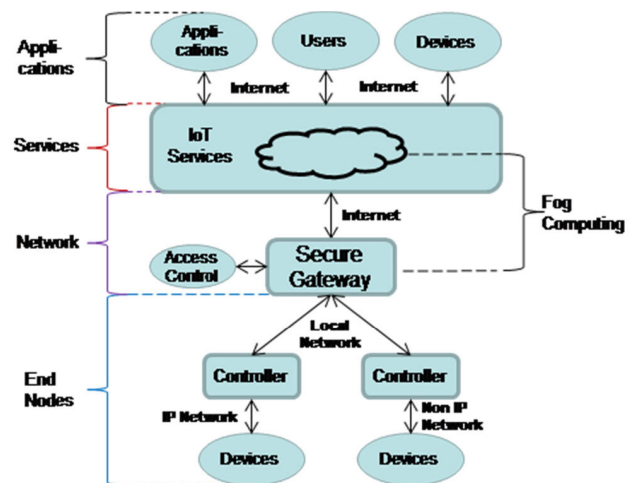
Applications

Services

Network

End Nodes

Applications

Users

Devices

Internet

Internet

IoT Services

Fog Computing

Internet

Access Control

Secure Gateway

Local Network

Controller

Controller

IP Network

Non IP Network

Devices

Devices